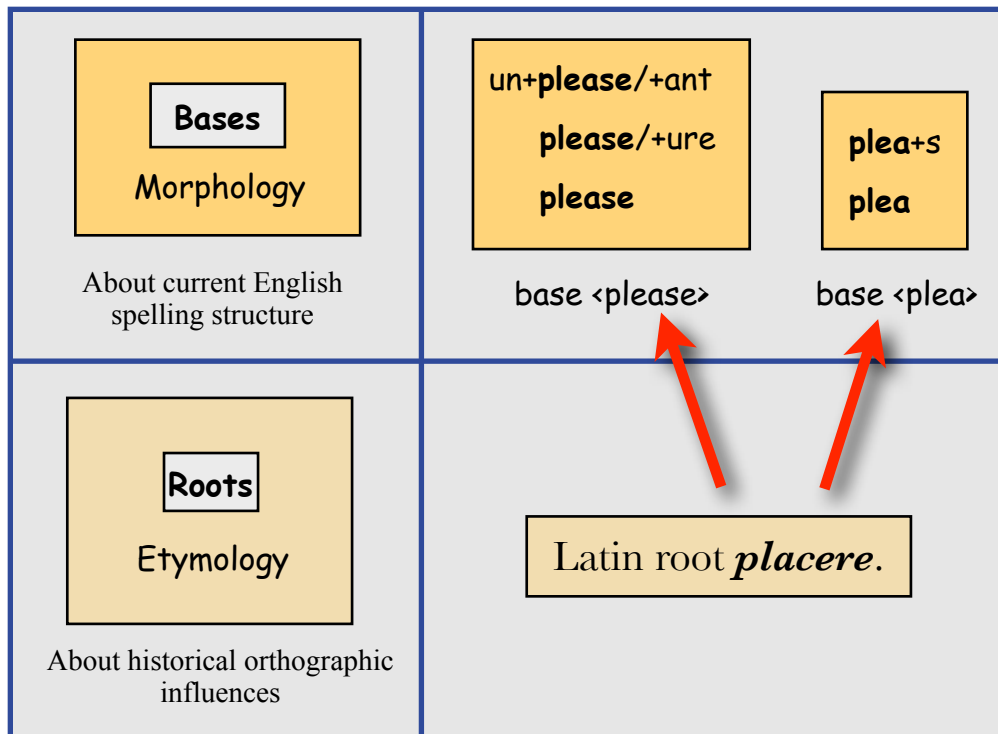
Bases
Morphology

About current English spelling structure

un+please/+ant
please/+ure
please

base <please>

plea+s
plea

base <plea>

Roots
Etymology

About historical orthographic influences

Latin root placere.